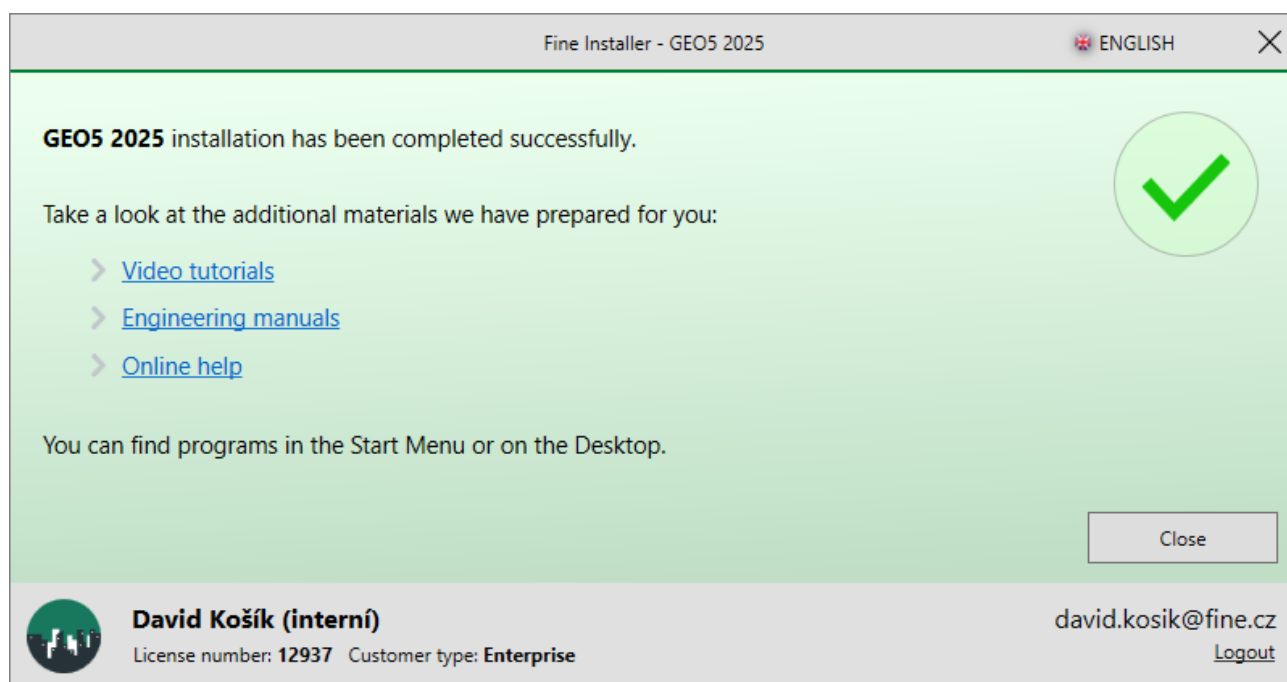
Fine Installer - GEO5 2025

ENGLISH

GEO5 2025 installation has been completed successfully.

Take a look at the additional materials we have prepared for you:

Video tutorials

Engineering manuals

Online help

You can find programs in the Start Menu or on the Desktop.

Close

David Košík (interní)

License number: 12937 Customer type: Enterprise

david.kosik@fine.cz

Logout